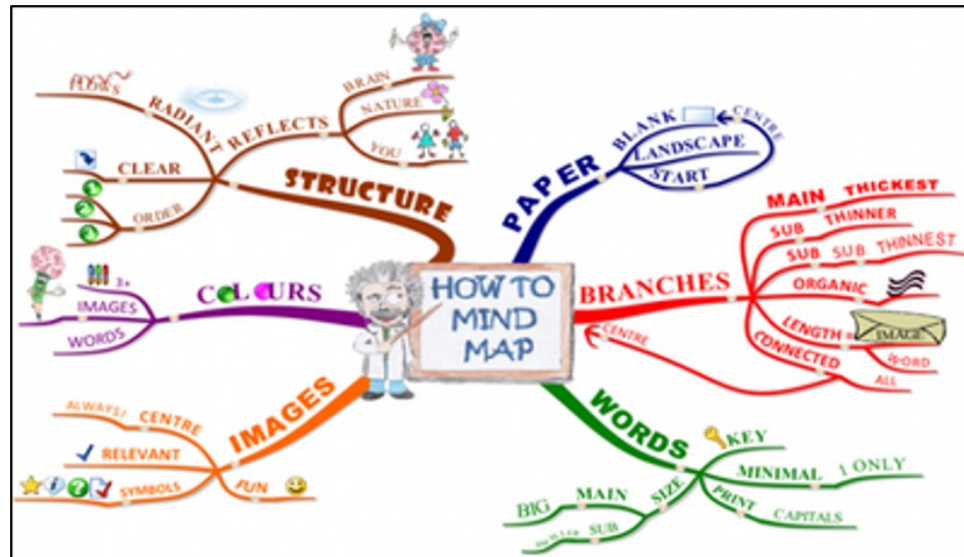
HOW TO MIND MAP

STRUCTURE
RADIANT
FLOWS
REFLECTS
BRAIN
NATURE
YOU
CLEAR
ORDER

PAPER
BLANK
CENTRE
LANDSCAPE
START

BRANCHES
MAIN
THICKEST
SUB
THINNER
SUB
SUB
THINNEST
ORGANIC
LENGTH
IMAGE
WORD
CONNECTED
ALL
CENTRE

WORDS
KEY
MINIMAL
1 ONLY
SIZE
BIG
MAIN
SUB
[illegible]
PRINT
CAPITALS

IMAGES
ALWAYS/
CENTRE
RELEVANT
SYMBOLS
FUN

COLOURS
3+
IMAGES
WORDS